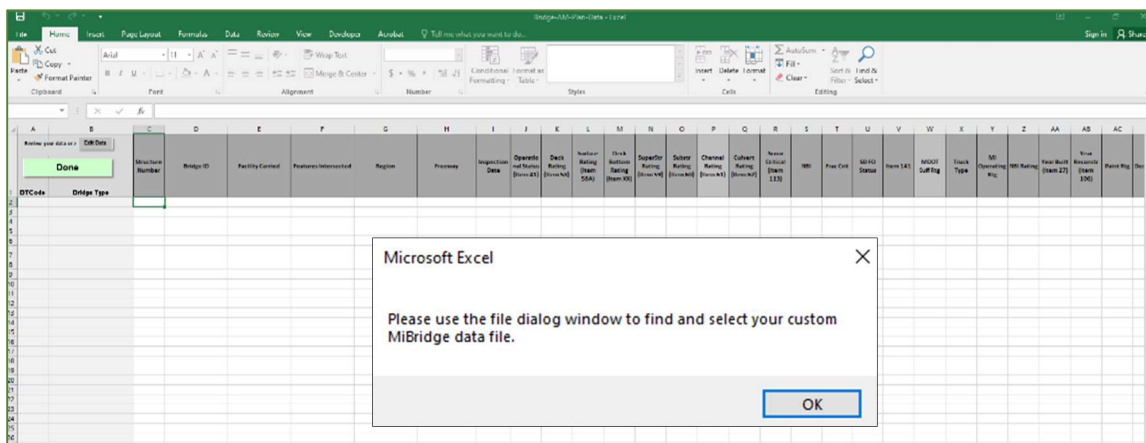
Bridge-AM-Plan-Data - Excel

File Home Insert Page Layout Formulas Data Review View Developer Acrobat Tell me what you want to do... Sign in Share

Cut
Copy
Paste
Format Painter
Clipboard

Arial 11 A A
B I U
Font

Wrap Text
Merge & Center
Alignment

$ % ,
Number

Conditional Formatting
Format as Table
Styles

Insert Delete Format
Cells

AutoSum
Fill
Clear
Sort & Filter
Find & Select
Editing

fx

| A | B | C | D | E | F | G | H | I | J | K | L | M | N | O | P | Q | R | S | T | U | V | W | X | Y | Z | AA | AB | AC |
|---|---|---|---|---|---|---|---|---|---|---|---|---|---|---|---|---|---|---|---|---|---|---|---|---|---|---|---|---|
| Review your data or > Edit Data Done | | | | | | | | | | | | | | | | | | | | | | | | | | | | |
| DTCode | Bridge Type | Structure Number | Bridge ID | Facility Carried | Features Intersected | Region | Prosway | Inspection Date | Operational Status (Item 41) | Deck Rating (Item 58) | Surface Rating (Item 58A) | Deck Bottom Rating (Item XX) | SuperStr Rating (Item 59) | Substr Rating (Item 60) | Channel Rating (Item 61) | Culvert Rating (Item 62) | Scour Critical (Item 113) | NBI | Pres Crit | SD FO Status | Item 141 | MDOT Suff Rtg | Truck Type | MI Operating Rtg | NBI Rating | Year Built (Item 27) | Year Reconstr (Item 106) | Paint Rtg |

Microsoft Excel

Please use the file dialog window to find and select your custom MiBridge data file.

OK